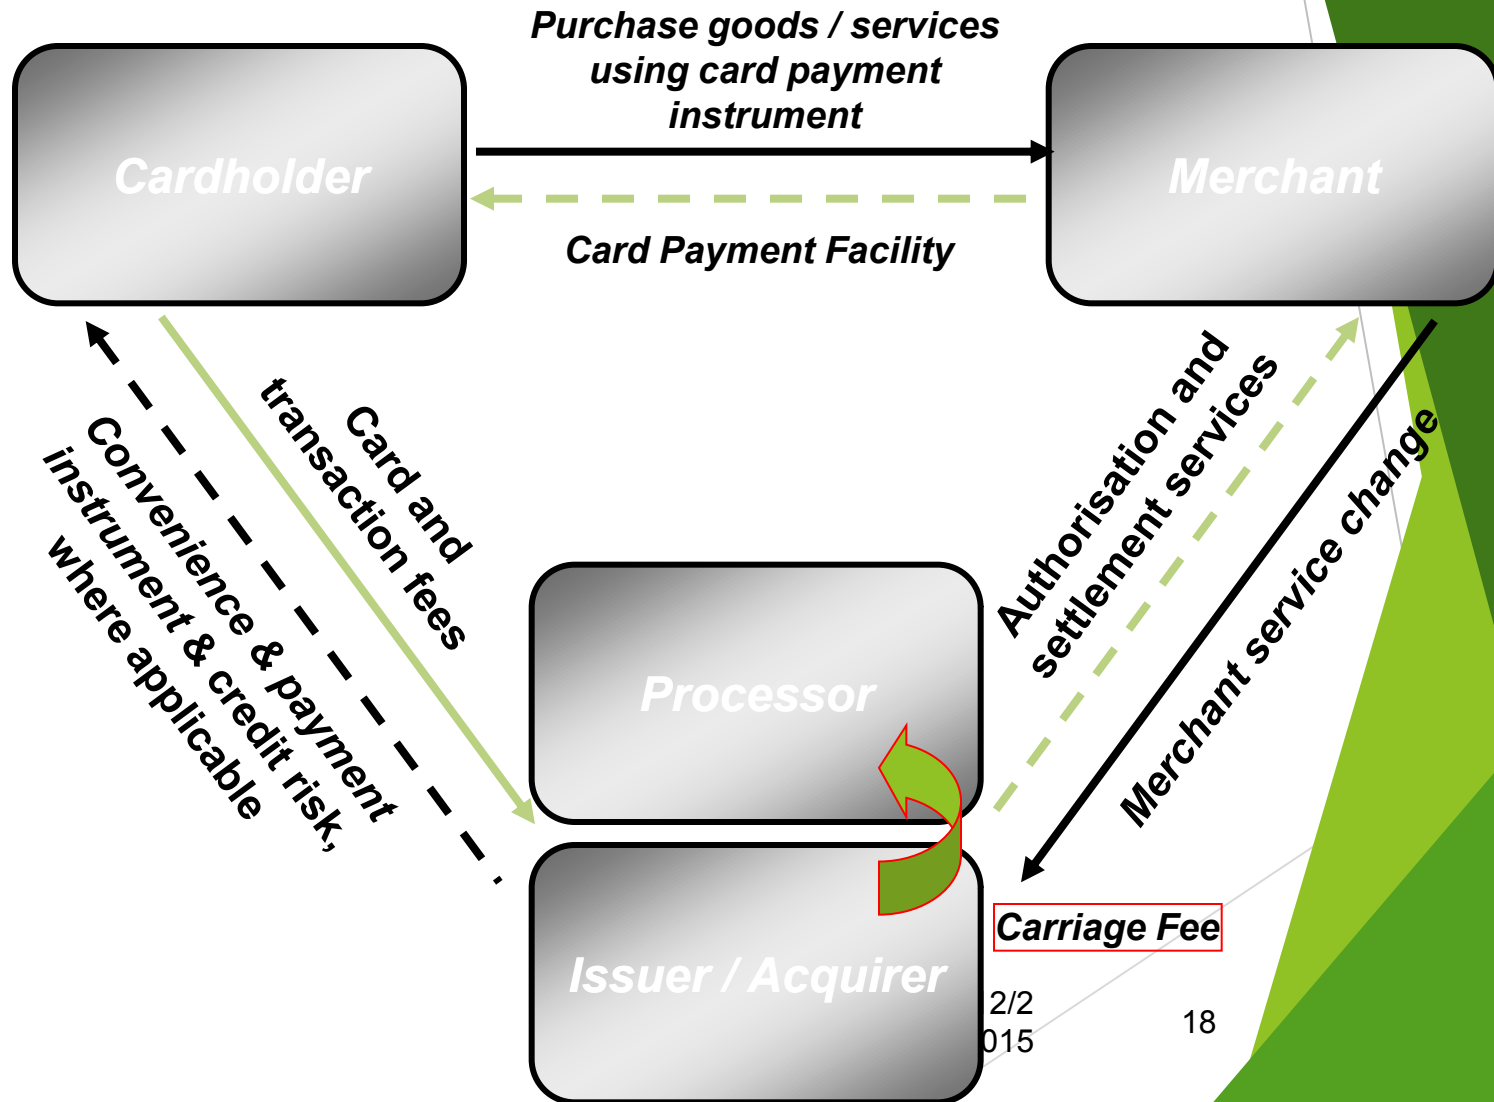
Purchase goods / services using card payment instrument

Cardholder

Merchant

Card Payment Facility

Card and transaction fees

Convenience & payment instrument & credit risk, where applicable

Authorisation and settlement services

Merchant service change

Processor

Issuer / Acquirer

Carriage Fee

2/2
015

18